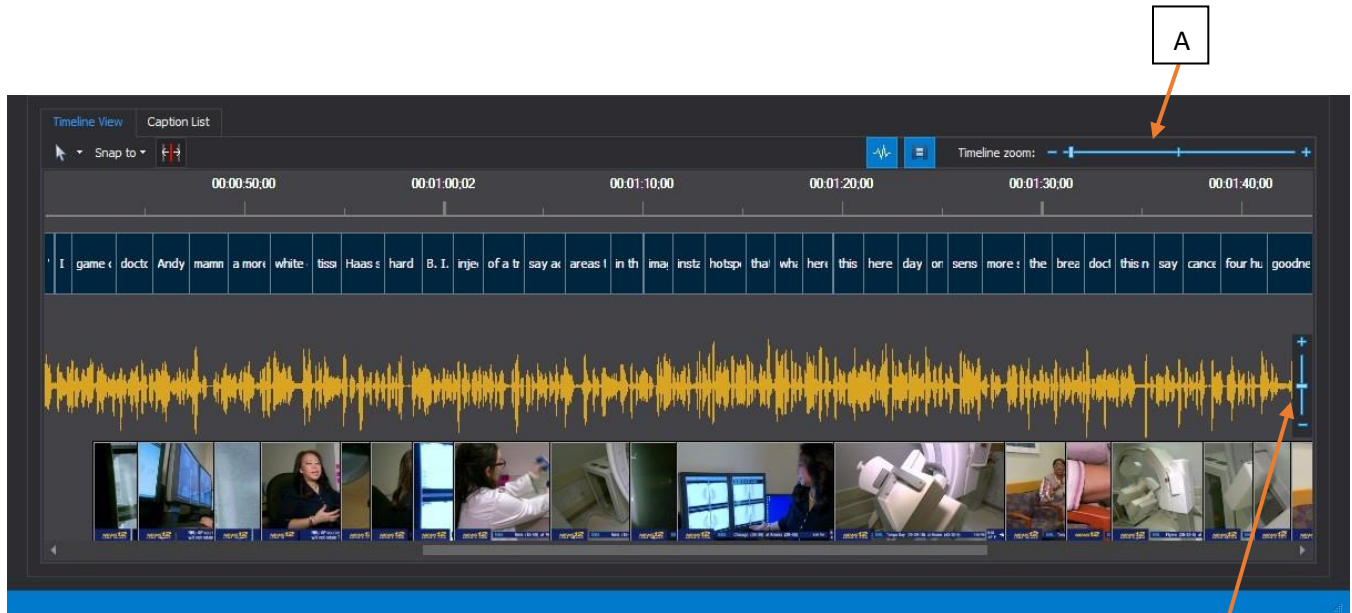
A

Timeline View
Caption List
Snap to
Timeline zoom:

00:00:50;00
00:01:00;02
00:01:10;00
00:01:20;00
00:01:30;00
00:01:40;00

I | game c | doctc | Andy | mamn | a more | white | tissu | Haas s | hard | B. I. | injec | of a tr | say ac | areas t | in th | imag | insta | hotspc | that | wha | here | this | here | day | on | sens | more s | the | brea | doct | this n | say | cance | four hu | goodne